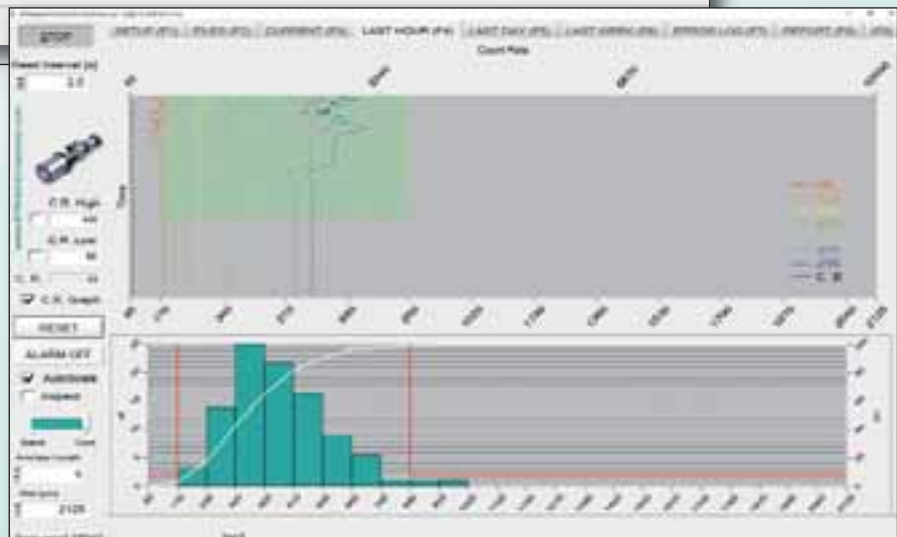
STOP

SETUP (F1) | FILES (F2) | CURRENT (F3) | LAST HOUR (F4) | LAST DAY (F5) | LAST WEEK (F6) | ERROR LOG (F7) | REPORT (F8)

Count Rate

Read Interval (s)
2.0

C.R. High
C.R. Low
C.R.
C.R. Graph

RESET

ALARM OFF

AutoScale
Inspect

C. R.

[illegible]